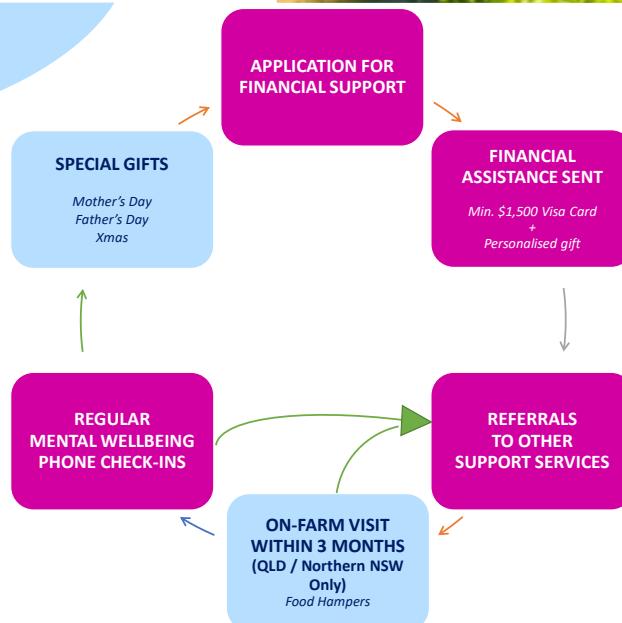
APPLICATION FOR FINANCIAL SUPPORT

FINANCIAL ASSISTANCE SENT

Min. $1,500 Visa Card
+
Personalised gift

REFERRALS TO OTHER SUPPORT SERVICES

ON-FARM VISIT WITHIN 3 MONTHS (QLD / Northern NSW Only)

Food Hampers

REGULAR MENTAL WELLBEING PHONE CHECK-INS

SPECIAL GIFTS

Mother's Day
Father's Day
Xmas